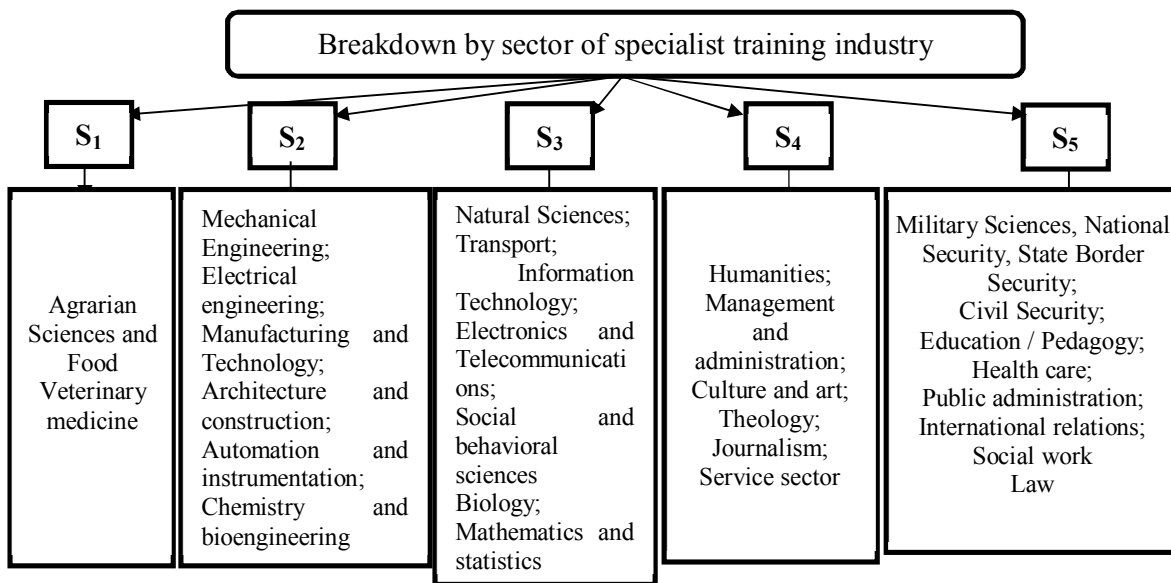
Breakdown by sector of specialist training industry

$S_1$

$S_2$

$S_3$

$S_4$

$S_5$

Agrarian Sciences and Food Veterinary medicine

Mechanical Engineering; Electrical engineering; Manufacturing and Technology; Architecture and construction; Automation and instrumentation; Chemistry and bioengineering

Natural Sciences; Transport; Information Technology; Electronics and Telecommunications; Social and behavioral sciences Biology; Mathematics and statistics

Humanities; Management and administration; Culture and art; Theology; Journalism; Service sector

Military Sciences, National Security, State Border Security; Civil Security; Education / Pedagogy; Health care; Public administration; International relations; Social work Law